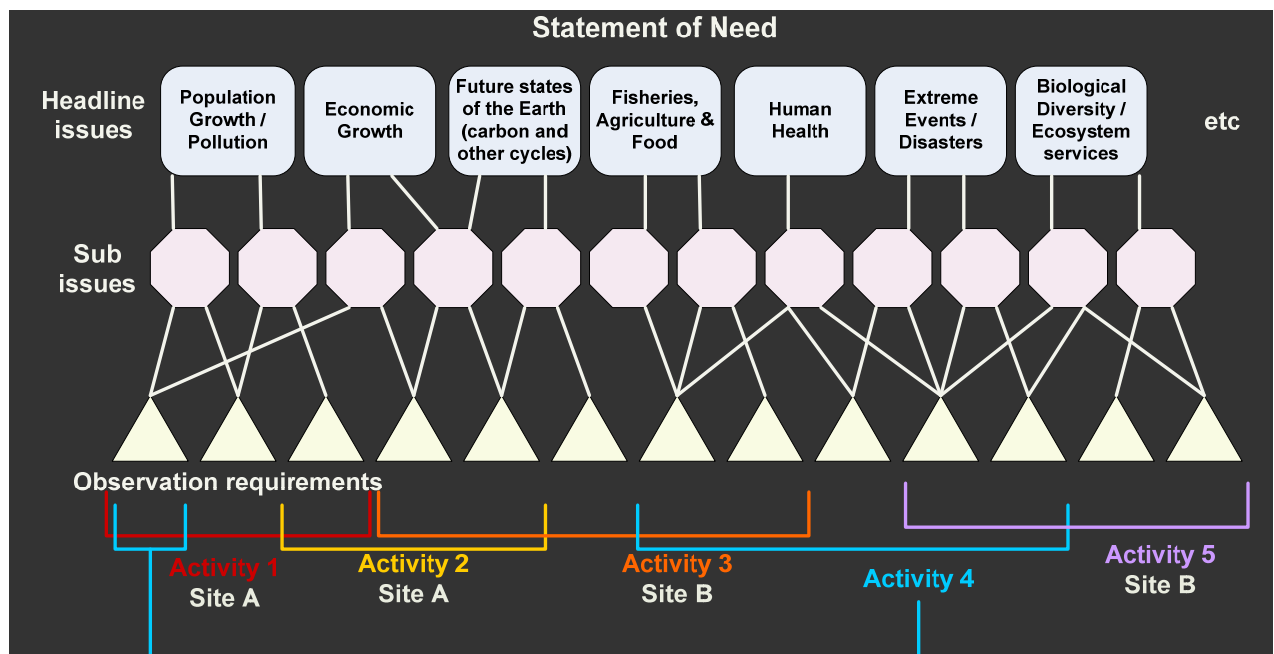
Statement of Need

Headline issues

Population Growth / Pollution

Economic Growth

Future states of the Earth (carbon and other cycles)

Fisheries, Agriculture & Food

Human Health

Extreme Events / Disasters

Biological Diversity / Ecosystem services

etc

Sub issues

Observation requirements

Activity 1
Site A

Activity 2
Site A

Activity 3
Site B

Activity 4

Activity 5
Site B